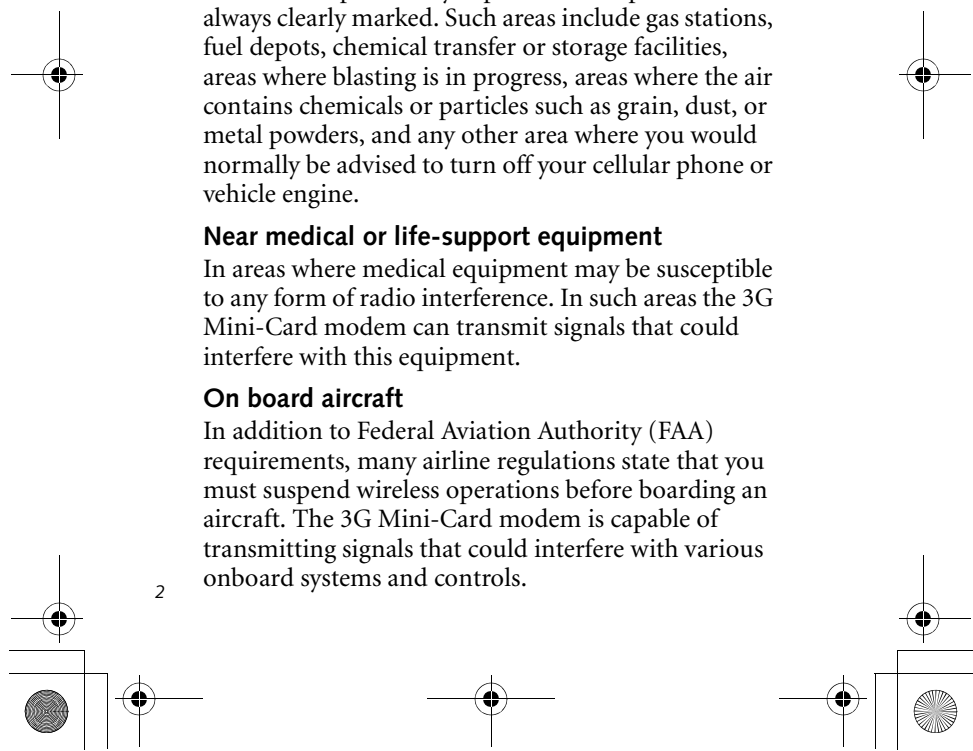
always clearly marked. Such areas include gas stations, fuel depots, chemical transfer or storage facilities, areas where blasting is in progress, areas where the air contains chemicals or particles such as grain, dust, or metal powders, and any other area where you would normally be advised to turn off your cellular phone or vehicle engine.

**Near medical or life-support equipment**
In areas where medical equipment may be susceptible to any form of radio interference. In such areas the 3G Mini-Card modem can transmit signals that could interfere with this equipment.

**On board aircraft**
In addition to Federal Aviation Authority (FAA) requirements, many airline regulations state that you must suspend wireless operations before boarding an aircraft. The 3G Mini-Card modem is capable of transmitting signals that could interfere with various onboard systems and controls.

2